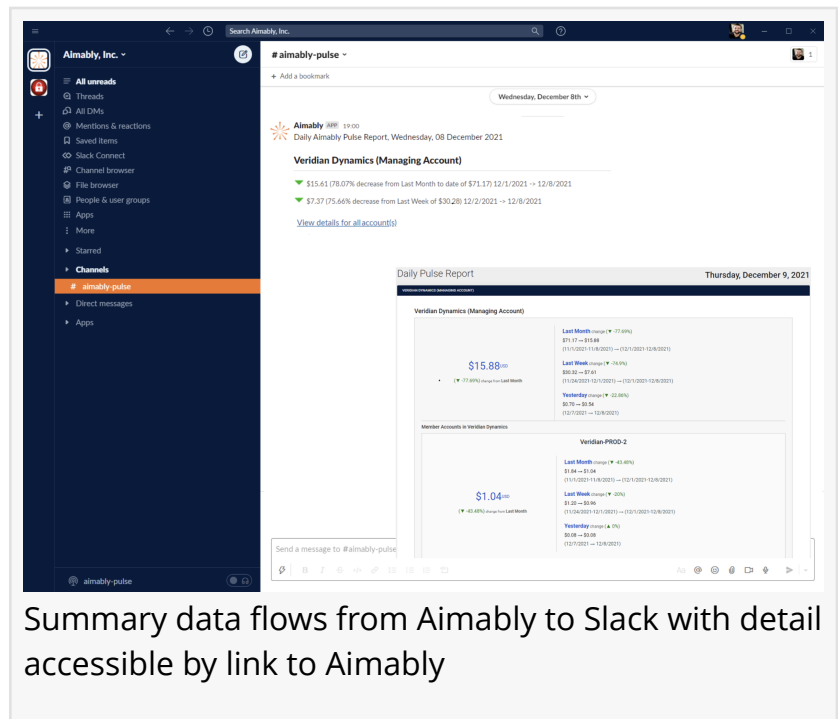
Search Aimably, Inc.

Aimably, Inc.

All unreads
Threads
All DMs
Mentions & reactions
Saved items
Slack Connect
Channel browser
File browser
People & user groups
Apps
More

Starred
Channels
# aimably-pulse
Direct messages
Apps

aimably-pulse

# aimably-pulse

1

+ Add a bookmark

Wednesday, December 8th

Aimably APP 19:00
Daily Aimably Pulse Report, Wednesday, 08 December 2021

Veridian Dynamics (Managing Account)

$15.61 (78.07% decrease from Last Month to date of $71.17) 12/1/2021 → 12/8/2021

$7.37 (75.66% decrease from Last Week of $30.28) 12/2/2021 → 12/8/2021

View details for all account(s)

Daily Pulse Report

Thursday, December 9, 2021

VERIDIAN DYNAMICS (MANAGING ACCOUNT)

Veridian Dynamics (Managing Account)

$15.88 USD
(▼ -77.69%) change from Last Month

Last Month change (▼ -77.69%)
$71.17 → $15.88
(11/1/2021-11/8/2021) → (12/1/2021-12/8/2021)

Last Week change (▼ -74.9%)
$30.32 → $7.61
(11/24/2021-12/1/2021) → (12/1/2021-12/8/2021)

Yesterday change (▼ -22.86%)
$0.70 → $0.54
(12/7/2021 → 12/8/2021)

Member Accounts in Veridian Dynamics

Veridian-PROD-2

$1.04 USD
(▼ -83.48%) change from Last Month

Last Month change (▼ -83.48%)
$1.64 → $1.04
(11/1/2021-11/8/2021) → (12/1/2021-12/8/2021)

Last Week change (▼ -20%)
$1.20 → $0.96
(11/24/2021-12/1/2021) → (12/1/2021-12/8/2021)

Yesterday change (▲ 0%)
$0.08 → $0.08
(12/7/2021 → 12/8/2021)

Send a message to #aimably-pulse

Summary data flows from Aimably to Slack with detail accessible by link to Aimably